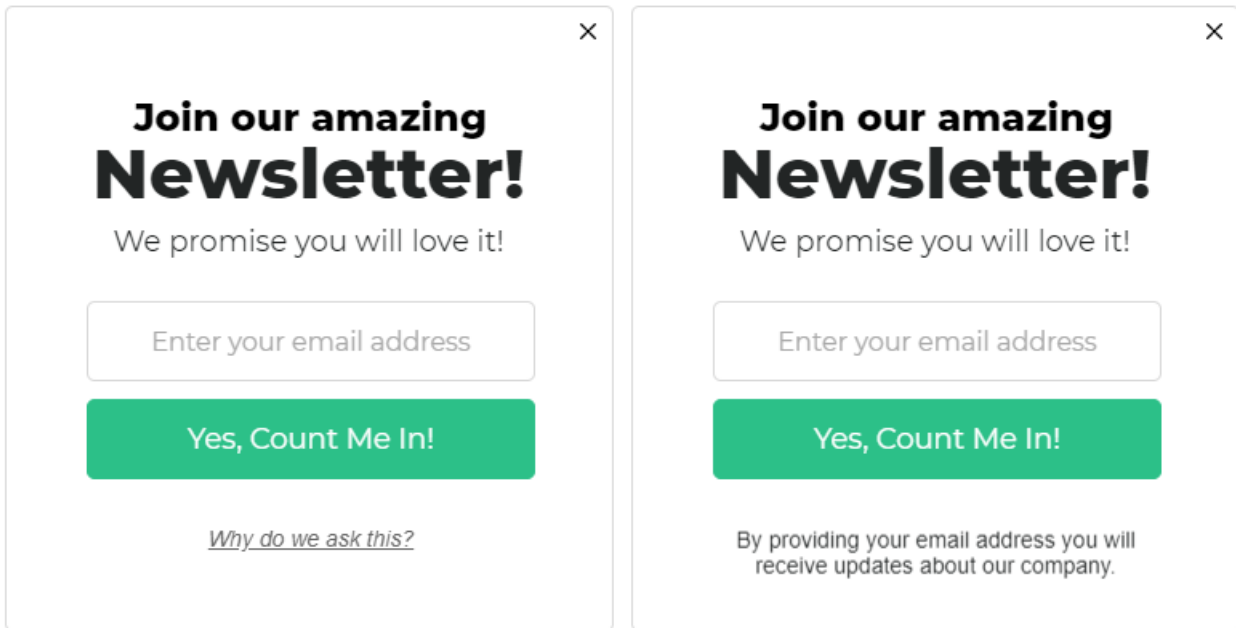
×

Join our amazing
Newsletter!
We promise you will love it!

Enter your email address

Yes, Count Me In!

Why do we ask this?

×

Join our amazing
Newsletter!
We promise you will love it!

Enter your email address

Yes, Count Me In!

By providing your email address you will receive updates about our company.